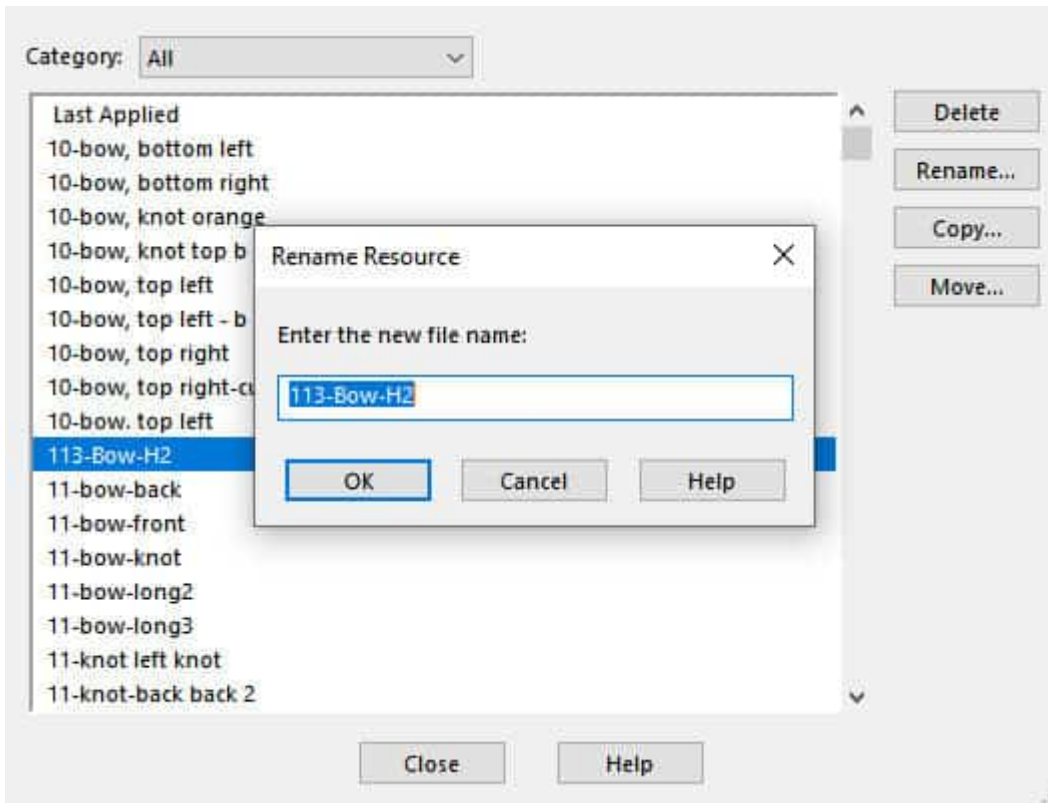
Category: All

Last Applied
10-bow, bottom left
10-bow, bottom right
10-bow, knot orange
10-bow, knot top b
10-bow, top left
10-bow, top left - b
10-bow, top right
10-bow, top right-cu
10-bow. top left
113-Bow-H2
11-bow-back
11-bow-front
11-bow-knot
11-bow-long2
11-bow-long3
11-knot left knot
11-knot-back back 2

Delete
Rename...
Copy...
Move...

Rename Resource
Enter the new file name:
113-Bow-H2
OK Cancel Help

Close Help